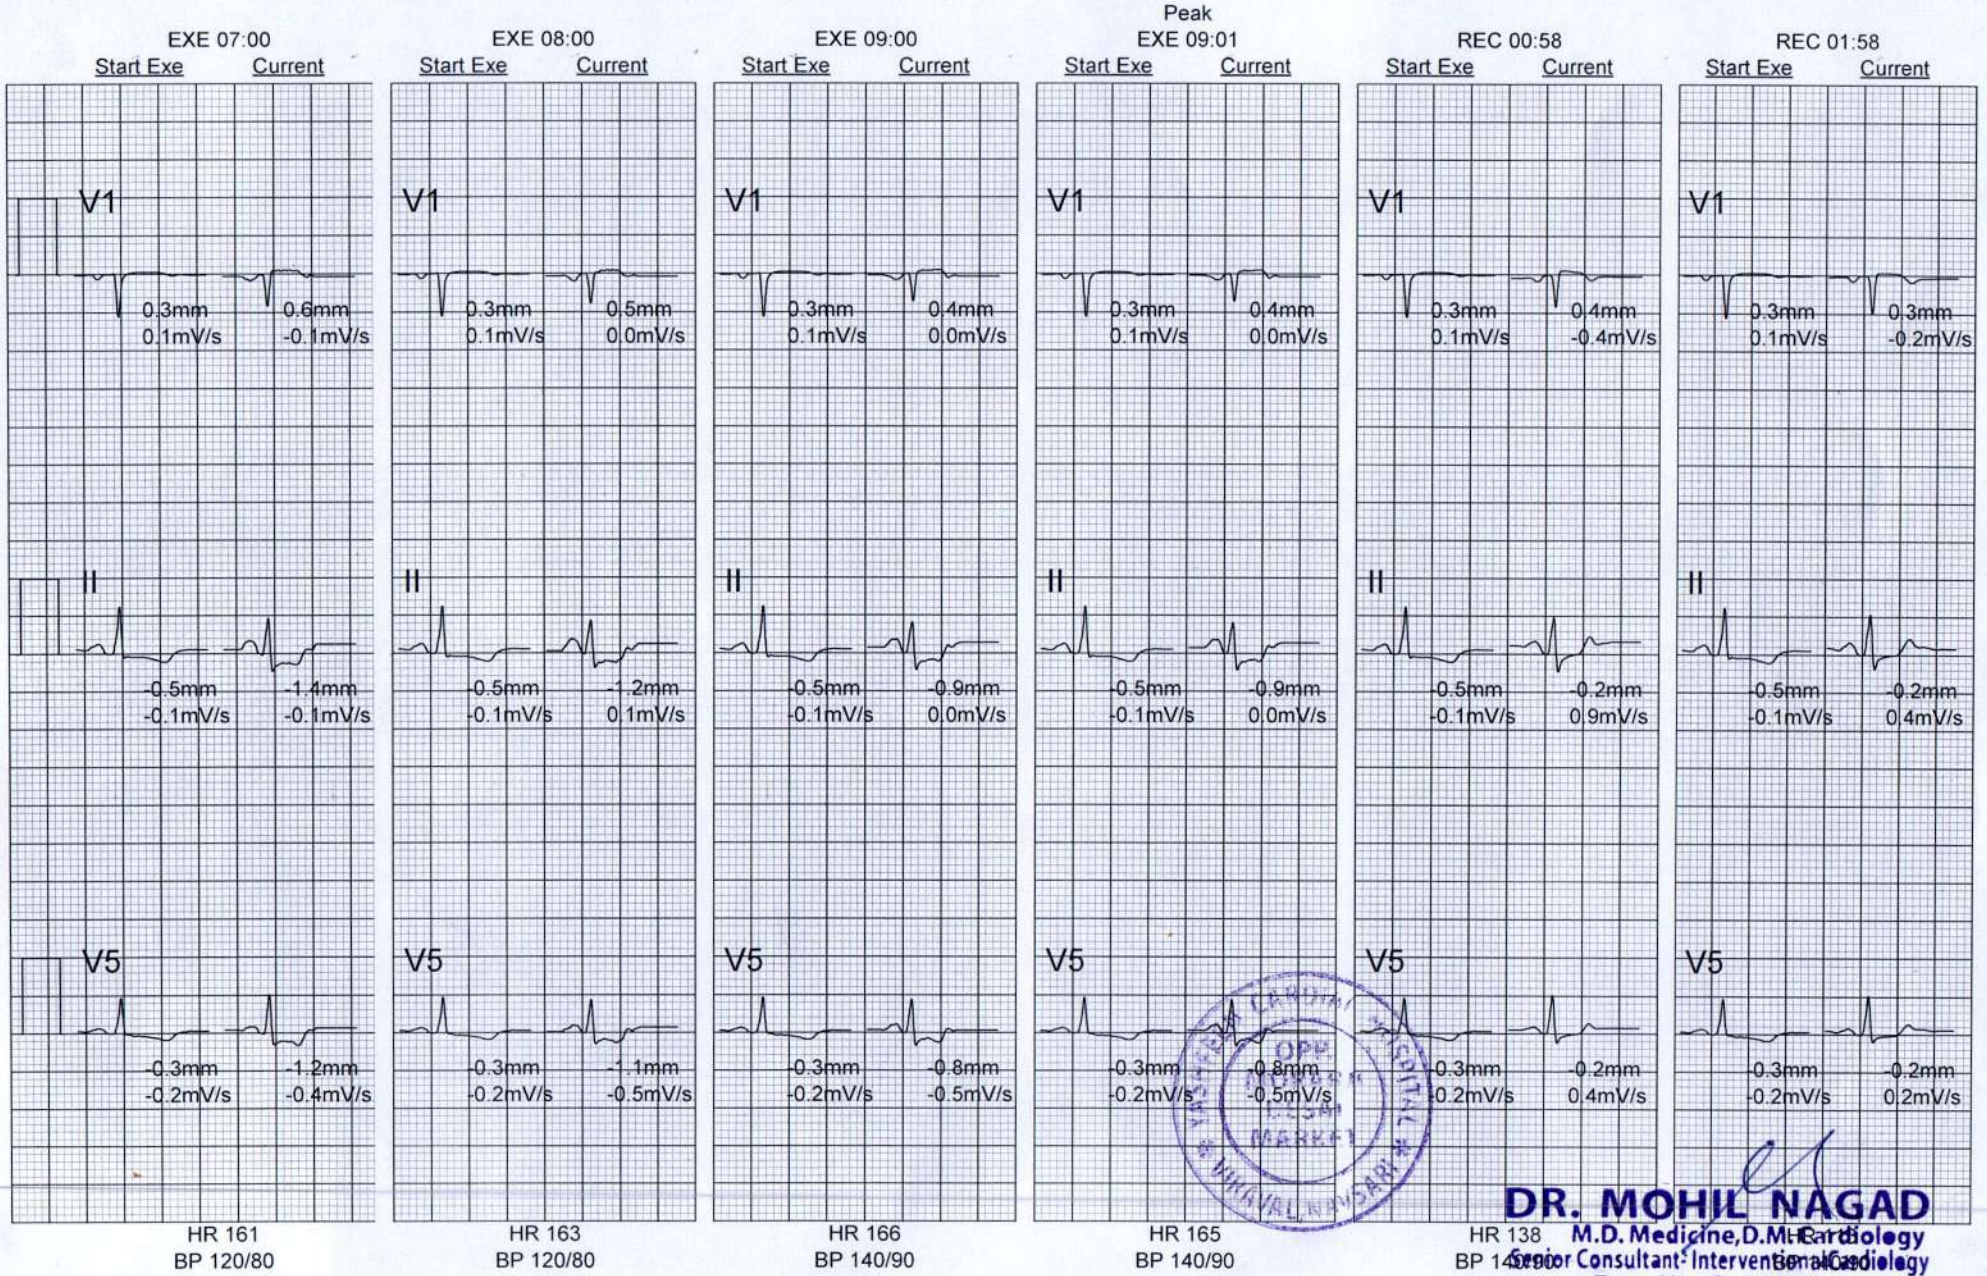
EXE 07:00
Start Exe Current

V1
0.3mm 0.1mV/s
0.6mm -0.1mV/s

II
-0.5mm -0.1mV/s
-1.4mm -0.1mV/s

V5
-0.3mm -0.2mV/s
-1.2mm -0.4mV/s

HR 161
BP 120/80

EXE 08:00
Start Exe Current

V1
0.3mm 0.1mV/s
0.5mm 0.0mV/s

II
-0.5mm -0.1mV/s
-1.2mm 0.1mV/s

V5
-0.3mm -0.2mV/s
-1.1mm -0.5mV/s

HR 163
BP 120/80

EXE 09:00
Start Exe Current

V1
0.3mm 0.1mV/s
0.4mm 0.0mV/s

II
-0.5mm -0.1mV/s
-0.9mm 0.0mV/s

V5
-0.3mm -0.2mV/s
-0.8mm -0.5mV/s

HR 166
BP 140/90

Peak
EXE 09:01
Start Exe Current

V1
0.3mm 0.1mV/s
0.4mm 0.0mV/s

II
-0.5mm -0.1mV/s
-0.9mm 0.0mV/s

V5
-0.3mm -0.2mV/s
-0.8mm -0.5mV/s

HR 165
BP 140/90

REC 00:58
Start Exe Current

V1
0.3mm 0.1mV/s
0.4mm -0.4mV/s

II
-0.5mm -0.1mV/s
-0.2mm 0.9mV/s

V5
-0.3mm -0.2mV/s
-0.2mm 0.4mV/s

HR 138
BP 140/90

REC 01:58
Start Exe Current

V1
0.3mm 0.1mV/s
0.3mm -0.2mV/s

II
-0.5mm -0.1mV/s
-0.2mm 0.4mV/s

V5
-0.3mm -0.2mV/s
-0.2mm 0.2mV/s

HR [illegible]
BP 140/90

YASHFEA CARDIAC HOSPITAL OPP. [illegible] MARKET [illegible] NAVSARI

DR. MOHIL NAGAD
M.D. Medicine, D.M. Cardiology
Senior Consultant- Interventional Cardiology